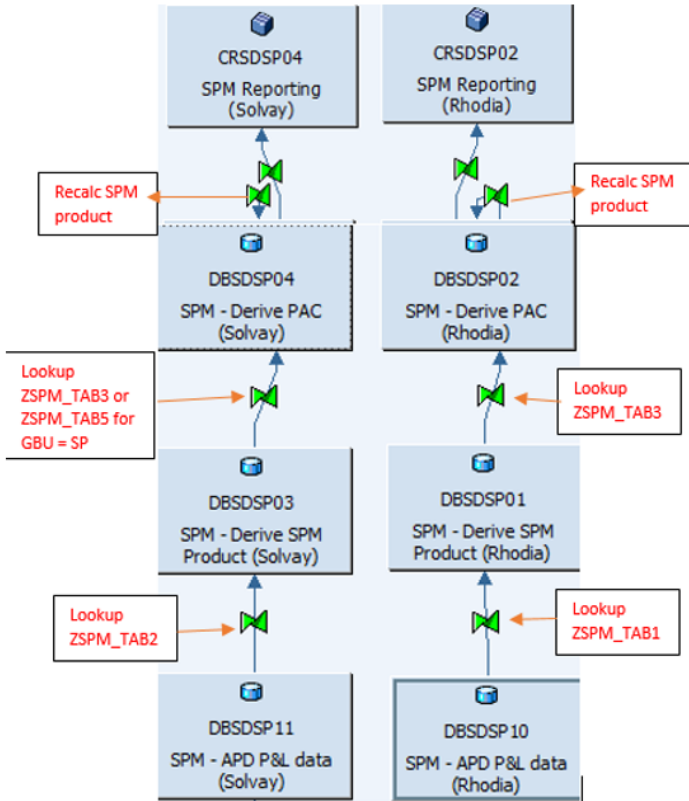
CRSDSP04
SPM Reporting (Solvay)

CRSDSP02
SPM Reporting (Rhodia)

Recalc SPM product

Recalc SPM product

DBSDSP04
SPM - Derive PAC (Solvay)

DBSDSP02
SPM - Derive PAC (Rhodia)

Lookup ZSPM_TAB3 or ZSPM_TAB5 for GBU = SP

Lookup ZSPM_TAB3

DBSDSP03
SPM - Derive SPM Product (Solvay)

DBSDSP01
SPM - Derive SPM Product (Rhodia)

Lookup ZSPM_TAB2

Lookup ZSPM_TAB1

DBSDSP11
SPM - APD P&L data (Solvay)

DBSDSP10
SPM - APD P&L data (Rhodia)